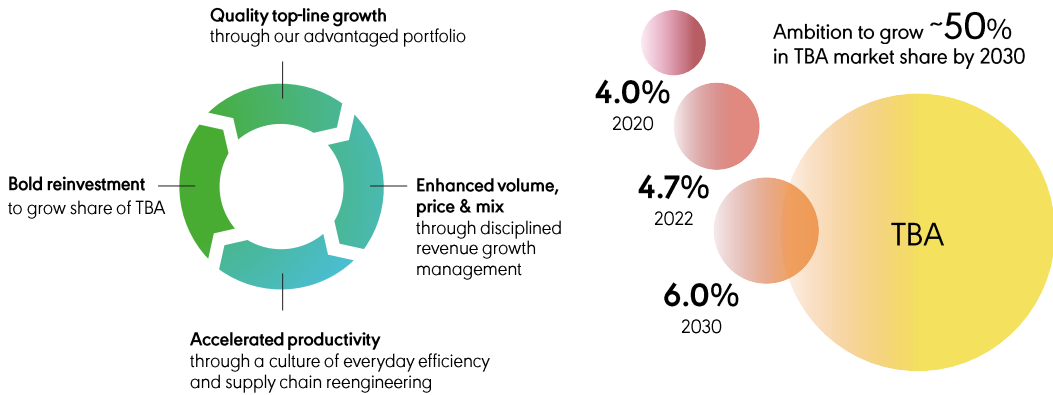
Quality top-line growth
through our advantaged portfolio

Enhanced volume, price & mix
through disciplined revenue growth management

Accelerated productivity
through a culture of everyday efficiency and supply chain reengineering

Bold reinvestment
to grow share of TBA

Ambition to grow ~50% in TBA market share by 2030

4.0%
2020

4.7%
2022

6.0%
2030

TBA